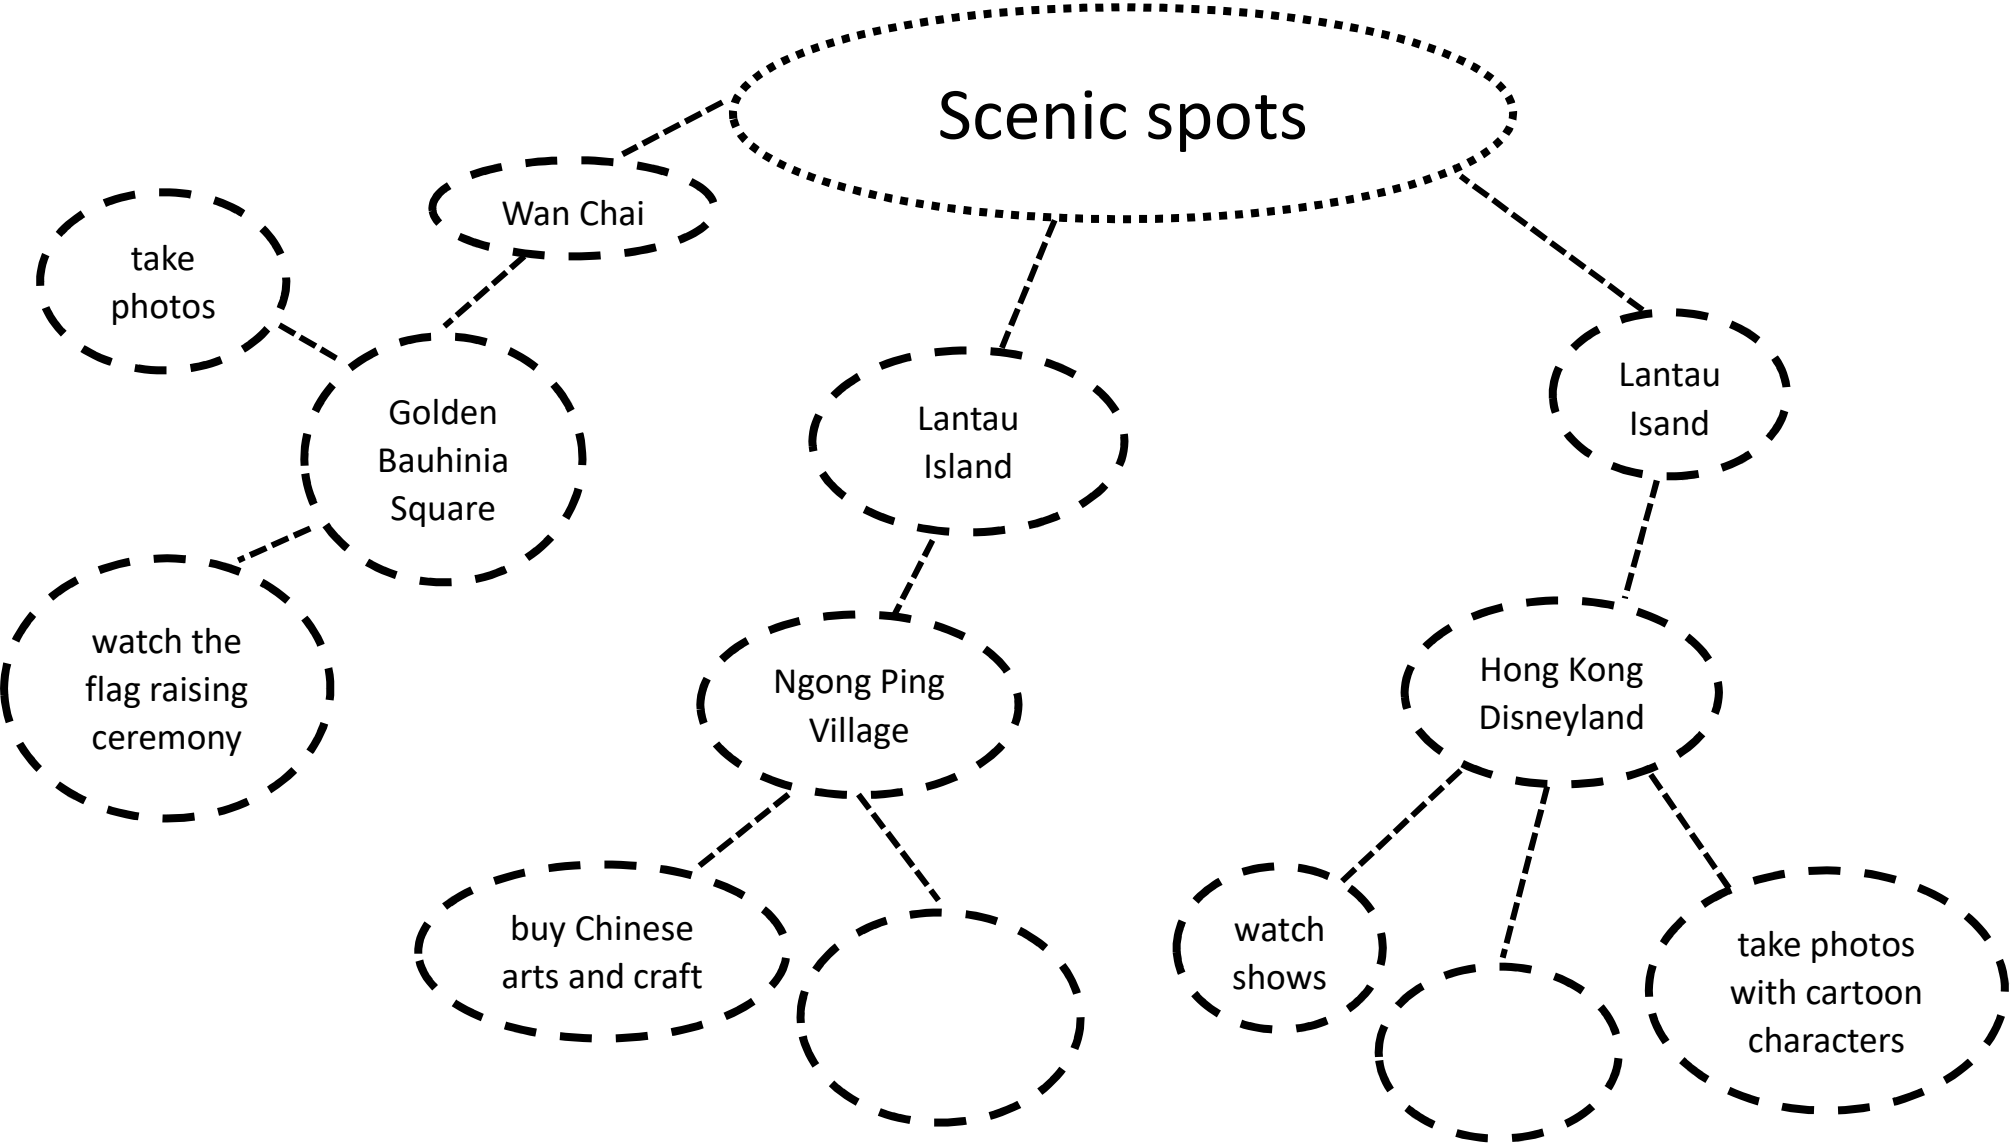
Scenic spots

Wan Chai

take photos

Golden Bauhinia Square

watch the flag raising ceremony

Lantau Island

Ngong Ping Village

buy Chinese arts and craft

Lantau Isand

Hong Kong Disneyland

watch shows

take photos with cartoon characters